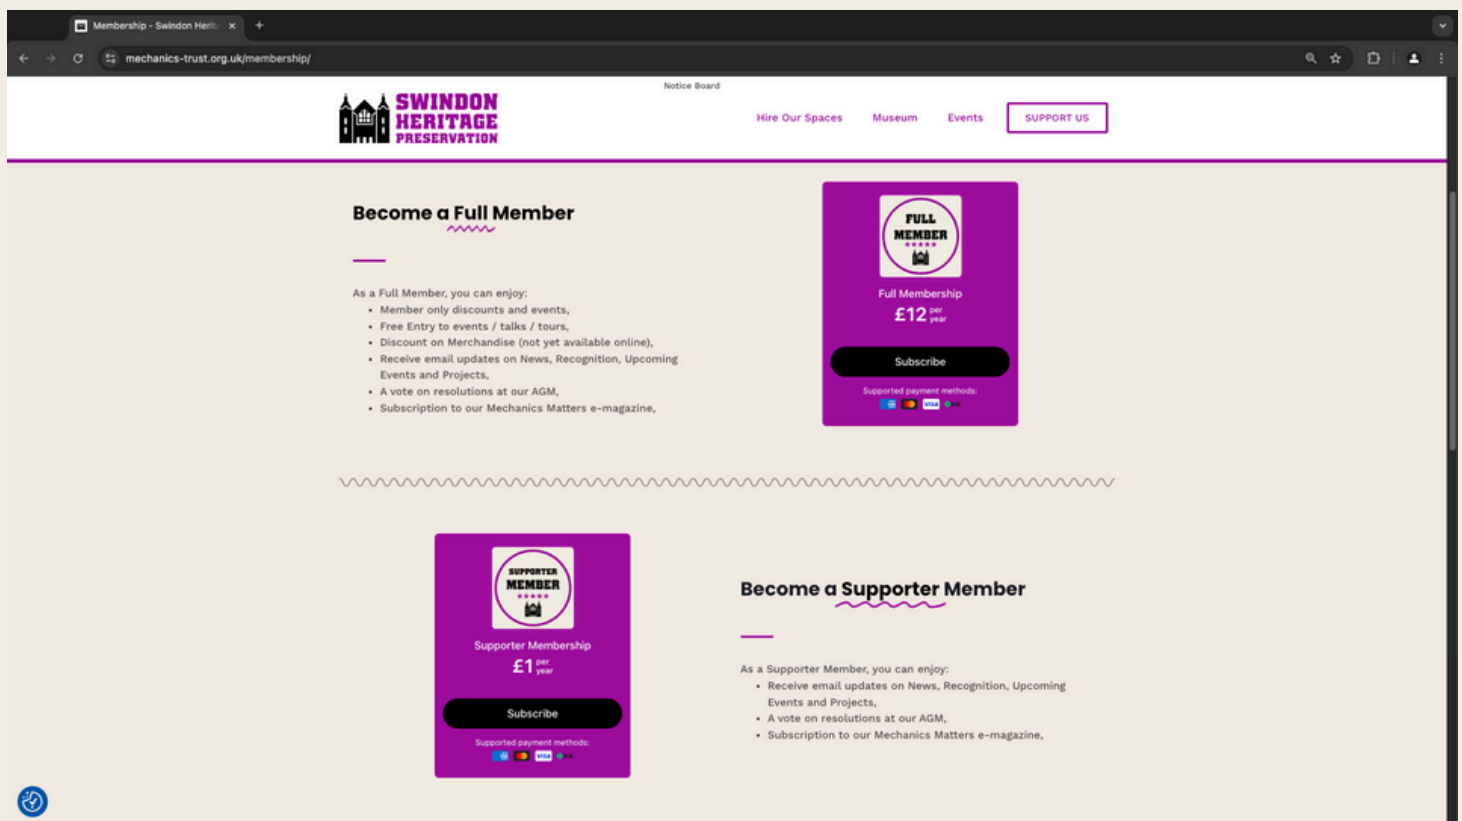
Membership - Swindon Herit ×
+

mechanics-trust.org.uk/membership/

Notice Board

SWINDON HERITAGE PRESERVATION

Hire Our Spaces
Museum
Events
SUPPORT US

Become a Full Member

As a Full Member, you can enjoy:
- Member only discounts and events,
- Free Entry to events / talks / tours,
- Discount on Merchandise (not yet available online),
- Receive email updates on News, Recognition, Upcoming Events and Projects,
- A vote on resolutions at our AGM,
- Subscription to our Mechanics Matters e-magazine,

FULL MEMBER
★★★★★

Full Membership
£12 per year

Subscribe

Supported payment methods:

SUPPORTER MEMBER
★★★★★

Supporter Membership
£1 per year

Subscribe

Supported payment methods:

Become a Supporter Member

As a Supporter Member, you can enjoy:
- Receive email updates on News, Recognition, Upcoming Events and Projects,
- A vote on resolutions at our AGM,
- Subscription to our Mechanics Matters e-magazine,